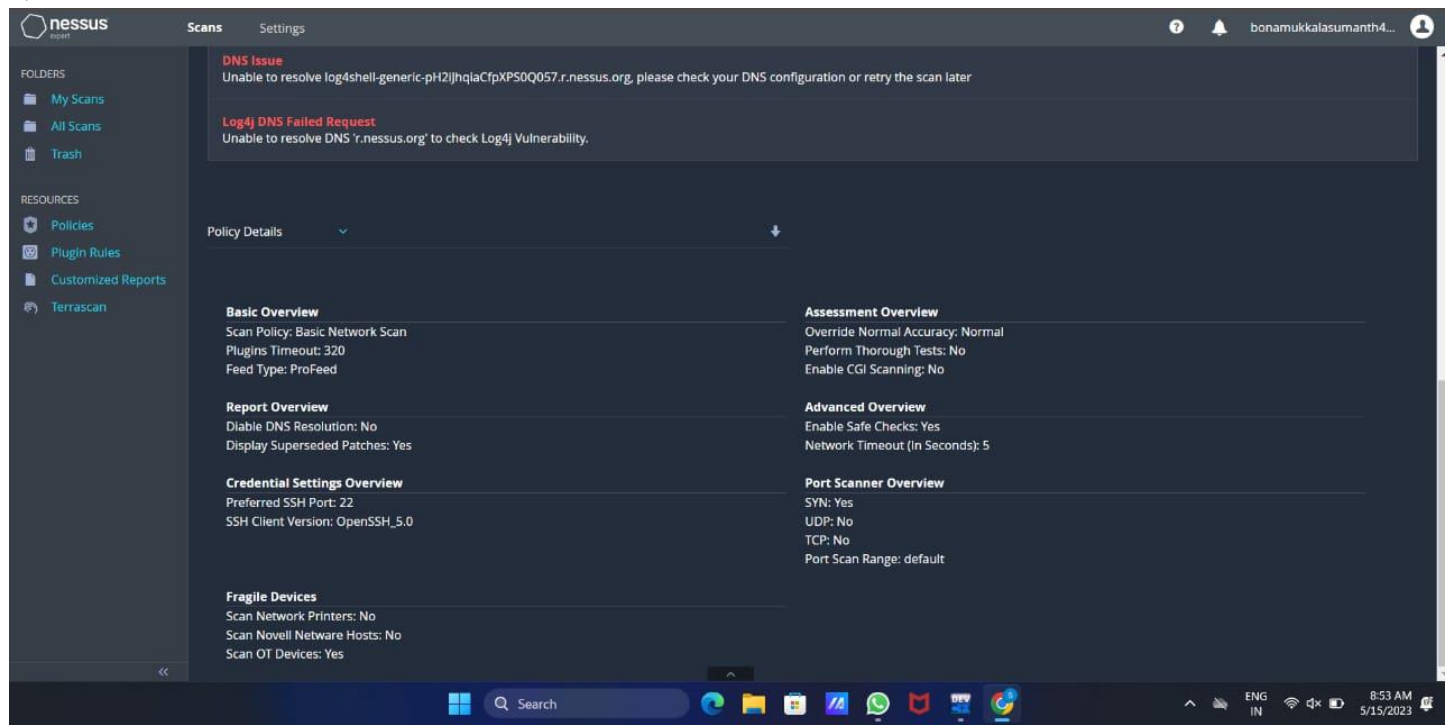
nessus
expert

Scans Settings

bonamukkalasumanth4...

FOLDERS
My Scans
All Scans
Trash

RESOURCES
Policies
Plugin Rules
Customized Reports
Terrascan

DNS Issue
Unable to resolve log4shell-generic-pH2iJhqiaCfpXPS0Q057.r.nessus.org, please check your DNS configuration or retry the scan later

Log4j DNS Failed Request
Unable to resolve DNS 'r.nessus.org' to check Log4j Vulnerability.

Policy Details

Basic Overview
Scan Policy: Basic Network Scan
Plugins Timeout: 320
Feed Type: ProFeed

Report Overview
Diable DNS Resolution: No
Display Superseded Patches: Yes

Credential Settings Overview
Preferred SSH Port: 22
SSH Client Version: OpenSSH_5.0

Fragile Devices
Scan Network Printers: No
Scan Novell Netware Hosts: No
Scan OT Devices: Yes

Assessment Overview
Override Normal Accuracy: Normal
Perform Thorough Tests: No
Enable CGI Scanning: No

Advanced Overview
Enable Safe Checks: Yes
Network Timeout (In Seconds): 5

Port Scanner Overview
SYN: Yes
UDP: No
TCP: No
Port Scan Range: default

Search

ENG
IN
8:53 AM
5/15/2023